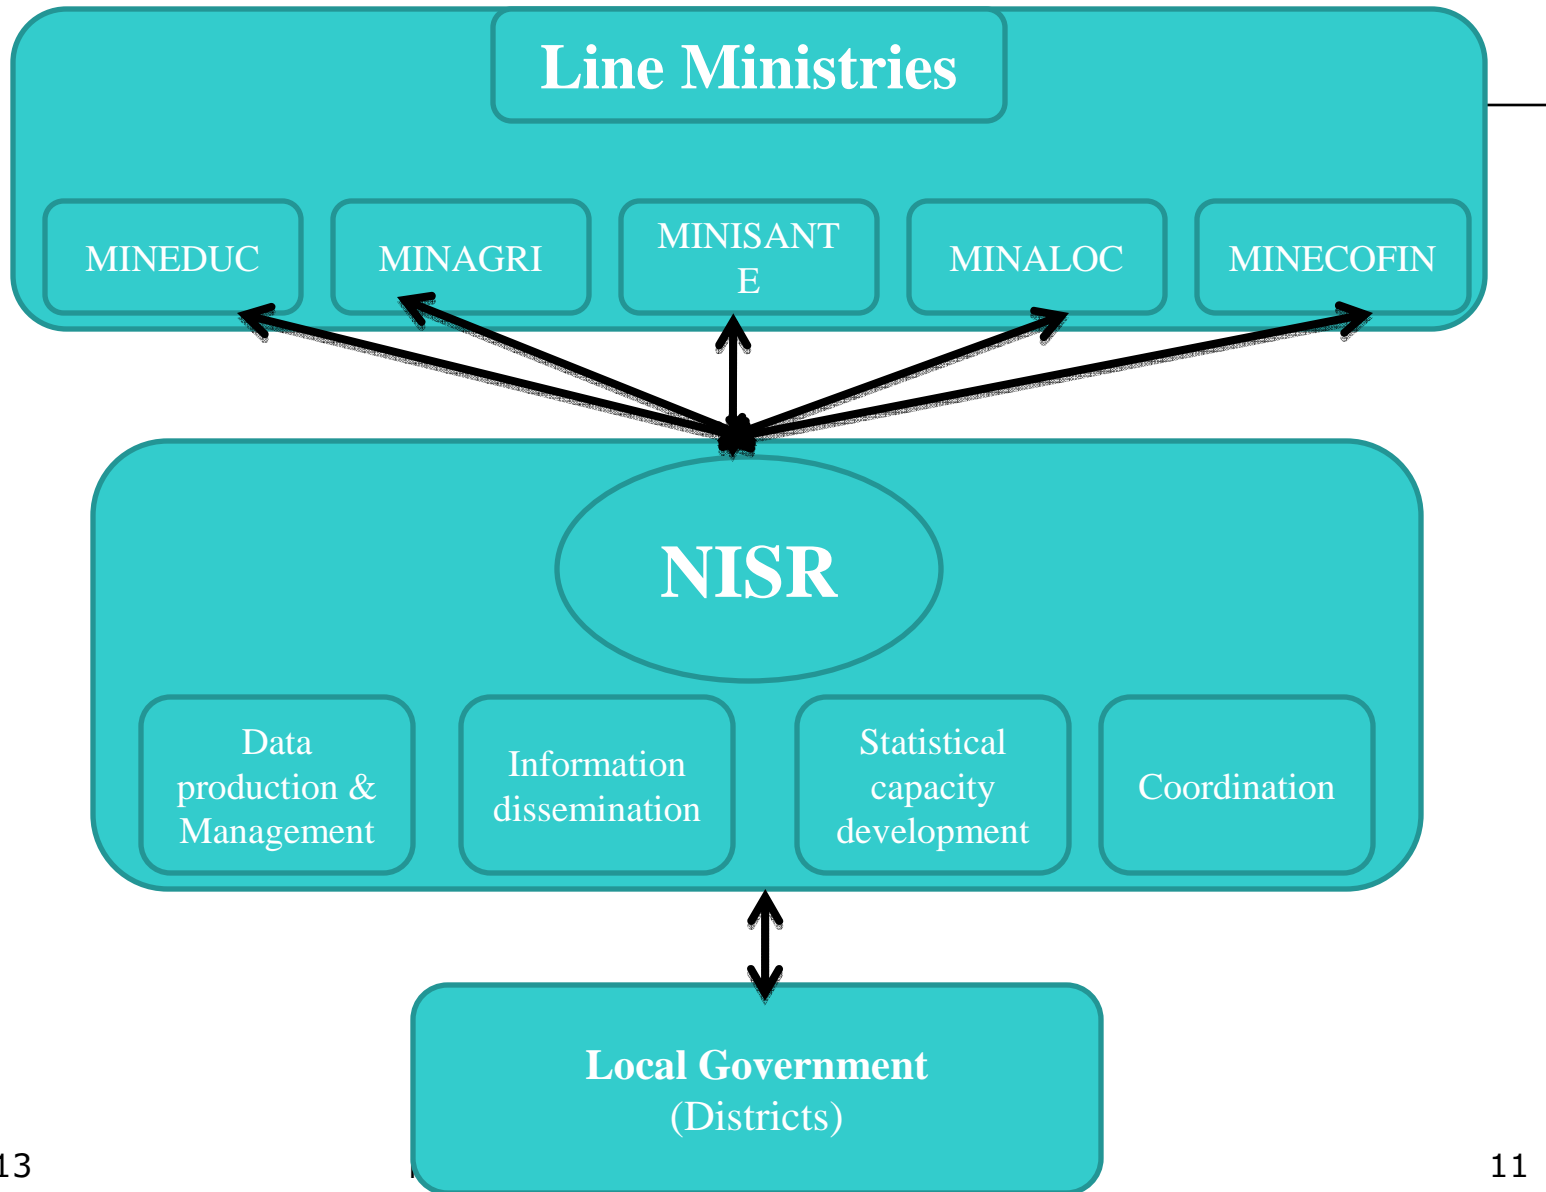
Line Ministries

MINEDUC

MINAGRI

MINISANT E

MINALOC

MINECOFIN

NISR

Data production & Management

Information dissemination

Statistical capacity development

Coordination

Local Government (Districts)

13

11